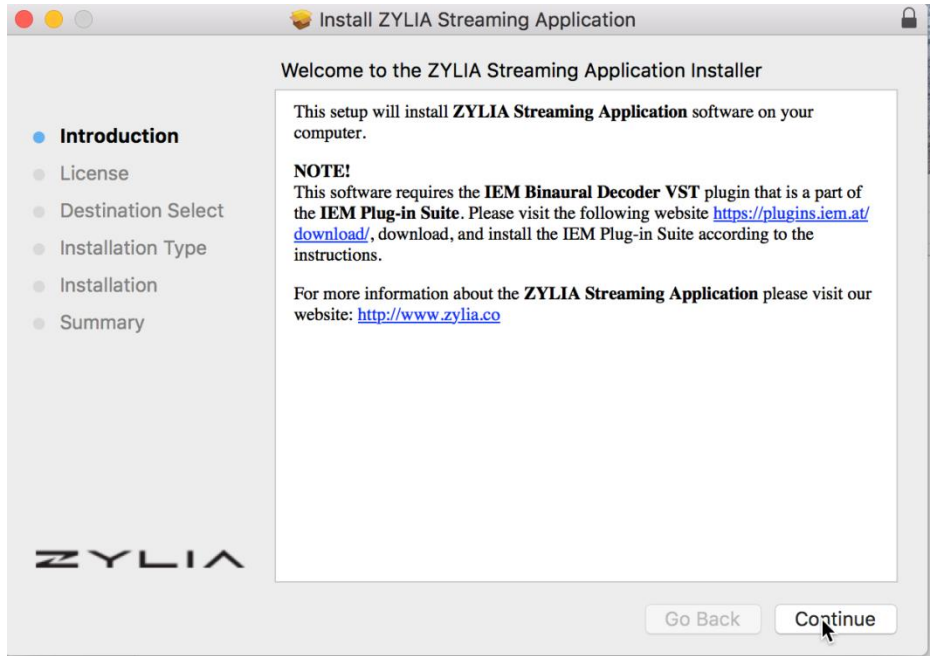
Install ZYLIA Streaming Application

Welcome to the ZYLIA Streaming Application Installer

Introduction
License
Destination Select
Installation Type
Installation
Summary

This setup will install **ZYLIA Streaming Application** software on your computer.

**NOTE!**
This software requires the **IEM Binaural Decoder VST** plugin that is a part of the **IEM Plug-in Suite**. Please visit the following website https://plugins.iem.at/download/, download, and install the IEM Plug-in Suite according to the instructions.

For more information about the **ZYLIA Streaming Application** please visit our website: http://www.zylia.co

ZYLIA

Go Back
Continue